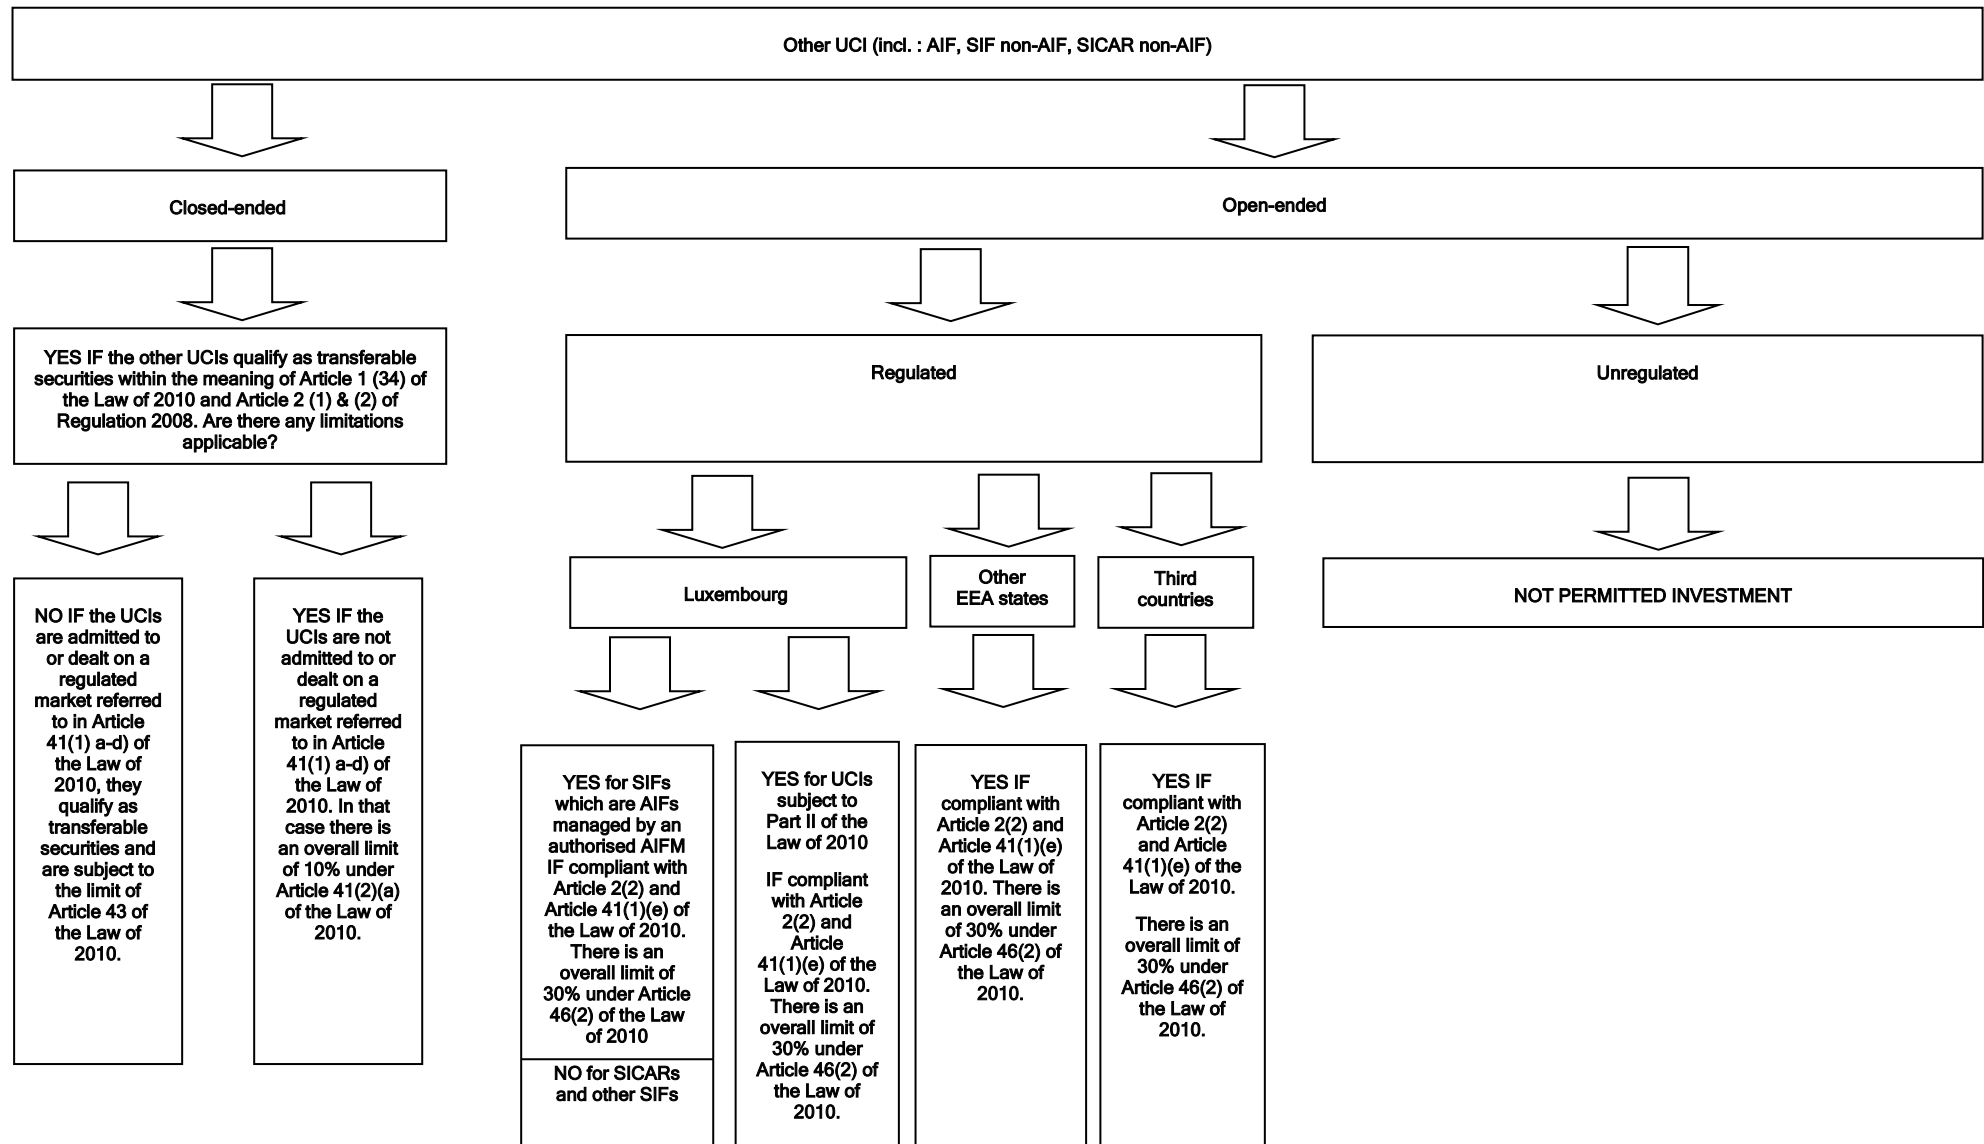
Other UCI (incl. : AIF, SIF non-AIF, SICAR non-AIF)

Closed-ended

YES IF the other UCIs qualify as transferable securities within the meaning of Article 1 (34) of the Law of 2010 and Article 2 (1) & (2) of Regulation 2008. Are there any limitations applicable?

NO IF the UCIs are admitted to or dealt on a regulated market referred to in Article 41(1) a-d) of the Law of 2010, they qualify as transferable securities and are subject to the limit of Article 43 of the Law of 2010.

YES IF the UCIs are not admitted to or dealt on a regulated market referred to in Article 41(1) a-d) of the Law of 2010. In that case there is an overall limit of 10% under Article 41(2)(a) of the Law of 2010.

Open-ended

Regulated

Unregulated

Luxembourg

Other EEA states

Third countries

NOT PERMITTED INVESTMENT

YES for SIFs which are AIFs managed by an authorised AIFM IF compliant with Article 2(2) and Article 41(1)(e) of the Law of 2010. There is an overall limit of 30% under Article 46(2) of the Law of 2010

NO for SICARs and other SIFs

YES for UCIs subject to Part II of the Law of 2010

IF compliant with Article 2(2) and Article 41(1)(e) of the Law of 2010. There is an overall limit of 30% under Article 46(2) of the Law of 2010.

YES IF compliant with Article 2(2) and Article 41(1)(e) of the Law of 2010. There is an overall limit of 30% under Article 46(2) of the Law of 2010.

YES IF compliant with Article 2(2) and Article 41(1)(e) of the Law of 2010.

There is an overall limit of 30% under Article 46(2) of the Law of 2010.